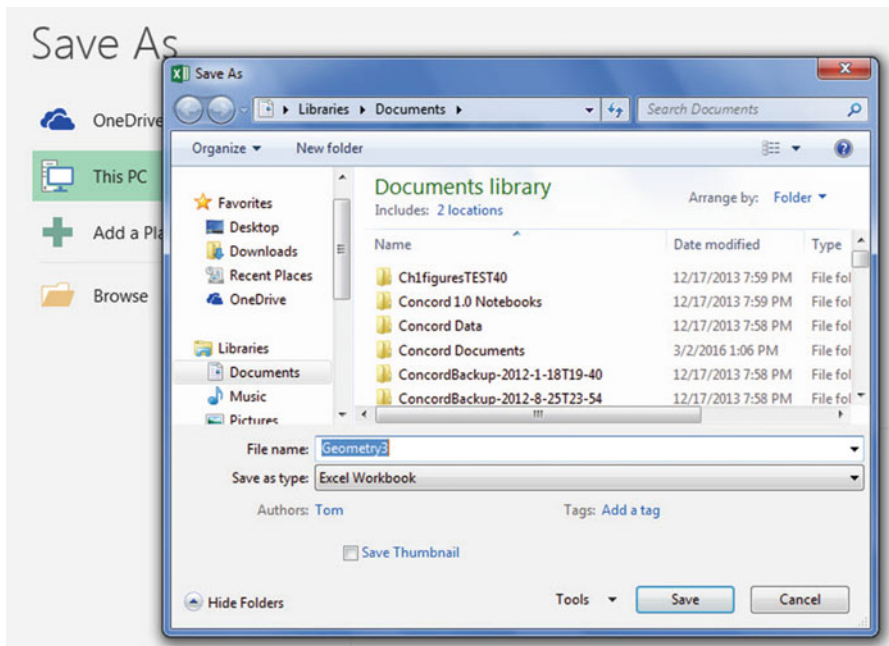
Save As

OneDrive

This PC

Add a Pla

Browse

Save As

Libraries ▸ Documents ▸

Search Documents

Organize ▾ New folder

Favorites
Desktop
Downloads
Recent Places
OneDrive

Libraries
Documents
Music
Pictures

Documents library
Includes: 2 locations

Arrange by: Folder ▾

| Name | Date modified | Type |
|---|---|---|
| Ch1figuresTEST40 | 12/17/2013 7:59 PM | File fol |
| Concord 1.0 Notebooks | 12/17/2013 7:59 PM | File fol |
| Concord Data | 12/17/2013 7:58 PM | File fol |
| Concord Documents | 3/2/2016 1:06 PM | File fol |
| ConcordBackup-2012-1-18T19-40 | 12/17/2013 7:58 PM | File fol |
| ConcordBackup-2012-8-25T23-54 | 12/17/2013 7:58 PM | File fol |

File name: Geometry3

Save as type: Excel Workbook

Authors: Tom

Tags: Add a tag

Save Thumbnail

Hide Folders

Tools ▾

Save

Cancel